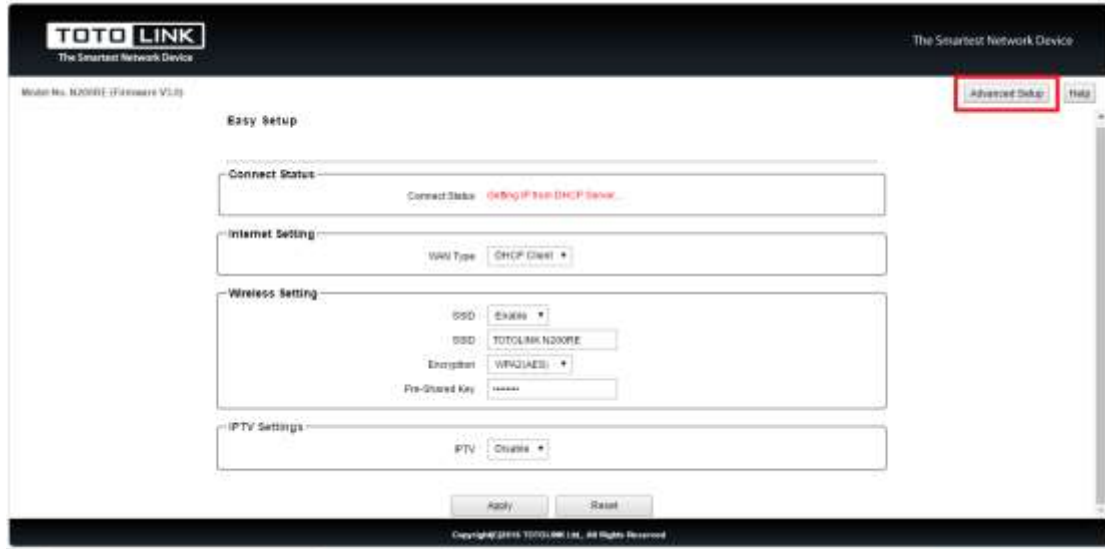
TOTO LINK
The Smartest Network Device

The Smartest Network Device

Model No. N200RE (Firmware V1.0)

Advanced Setup

Help

Easy Setup

Connect Status

Connect Status Getting IP from DHCP Server...

Internet Setting

WAN Type DHCP Client

Wireless Setting

SSID Enable

SSID TOTOLINK N200RE

Encryption WPA2(AES)

Pre-Shared Key ••••••

IPTV Settings

IPTV Disable

Apply

Reset

Copyright©2015 TOTOLINK Ltd., All Rights Reserved